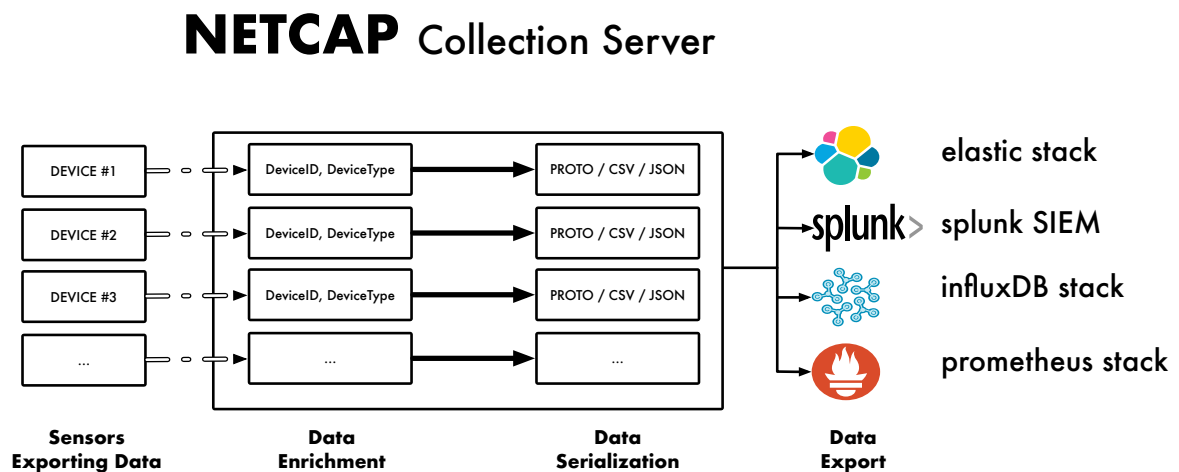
NETCAP Collection Server

DEVICE #1

DeviceID, DeviceType

PROTO / CSV / JSON

DEVICE #2

DeviceID, DeviceType

PROTO / CSV / JSON

DEVICE #3

DeviceID, DeviceType

PROTO / CSV / JSON

...

...

...

elastic stack

splunk>

splunk SIEM

influxDB stack

prometheus stack

Sensors Exporting Data

Data Enrichment

Data Serialization

Data Export